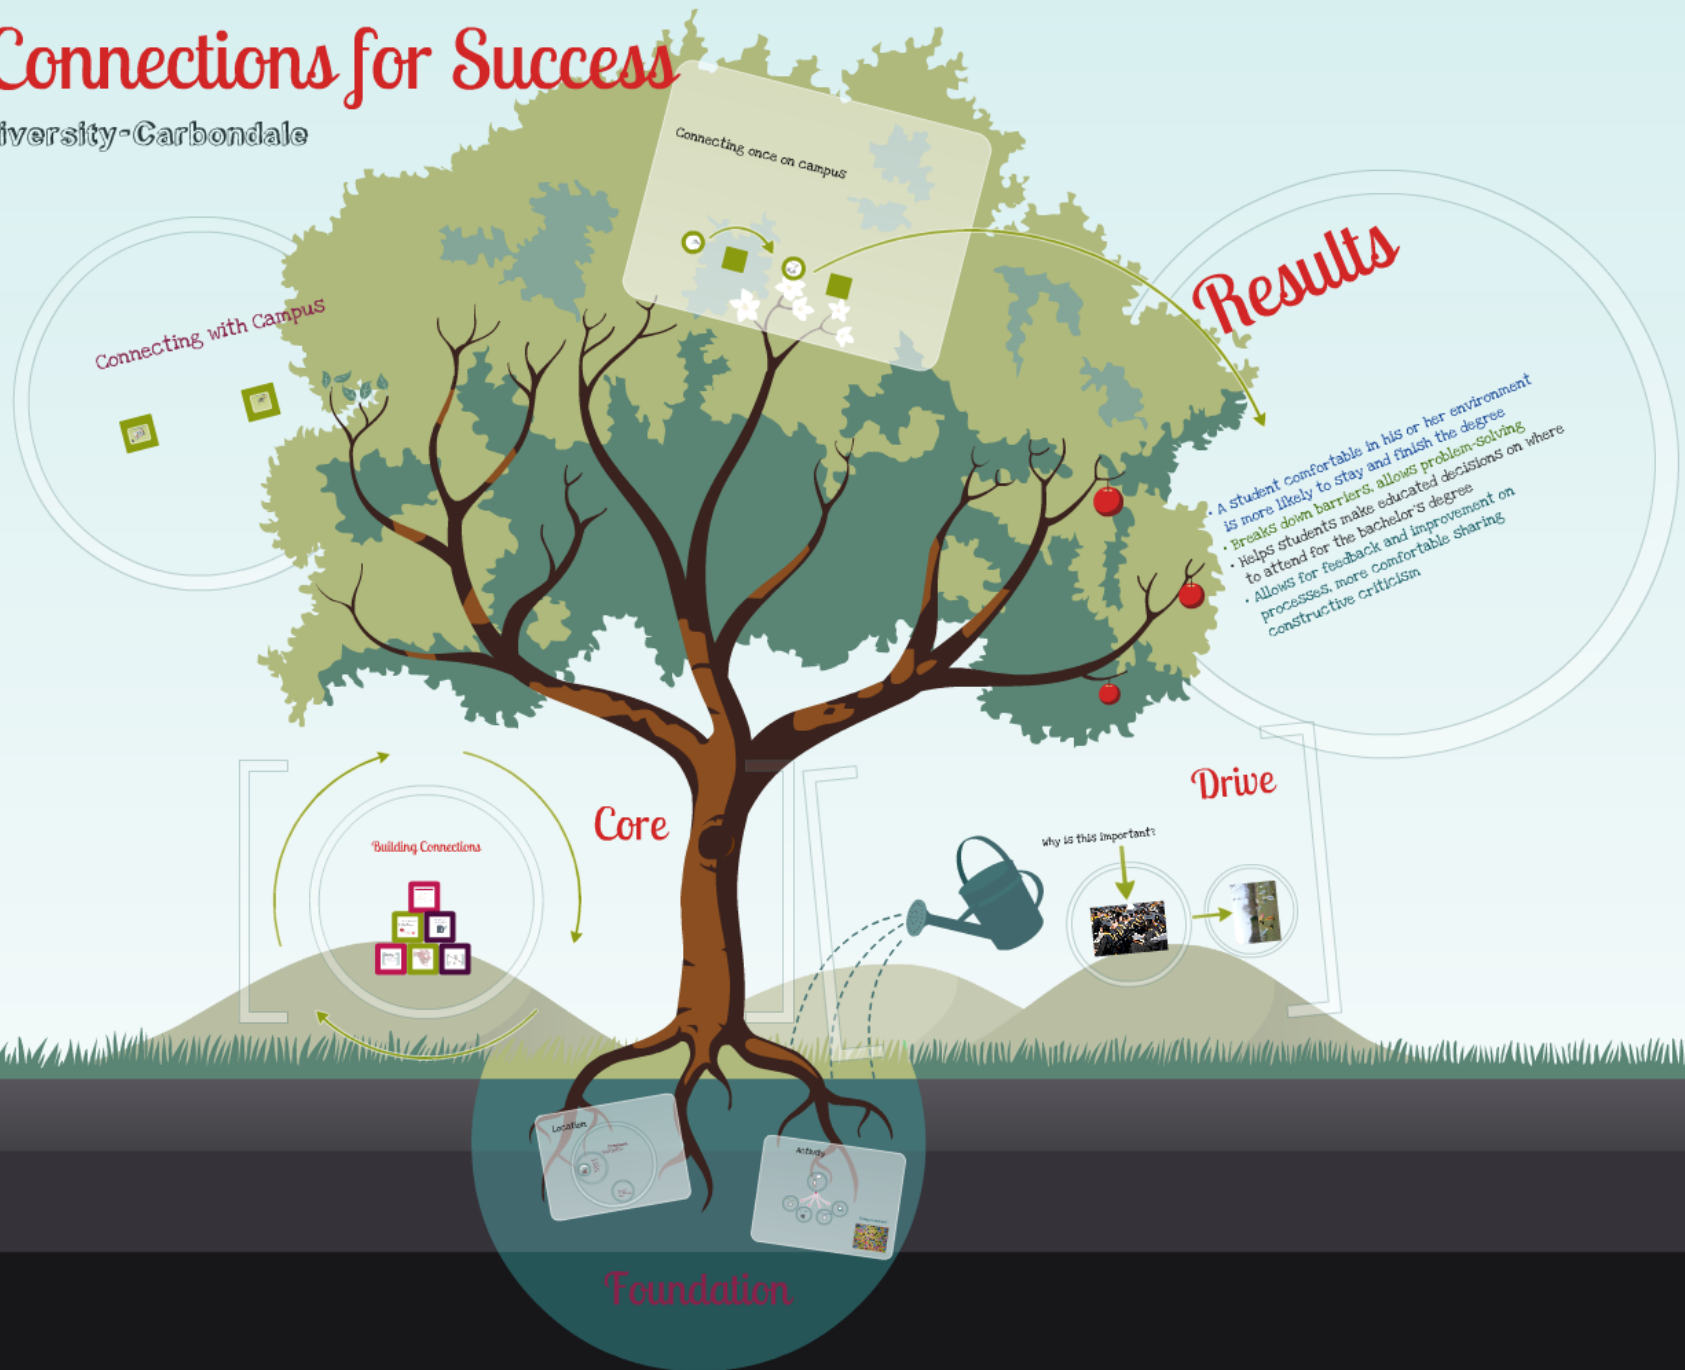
Connections for Success

iversity-Carbondale

Connecting once on campus

Connecting with Campus

Results

• A student comfortable in his or her environment is more likely to stay and finish the degree
• Breaks down barriers, allows problem-solving
• Helps students make educated decisions on where to attend for the bachelor's degree
• Allows for feedback and improvement on processes, more comfortable sharing constructive criticism

Building Connections

Core

Drive

Why is this important?

Location

Activity

Foundation